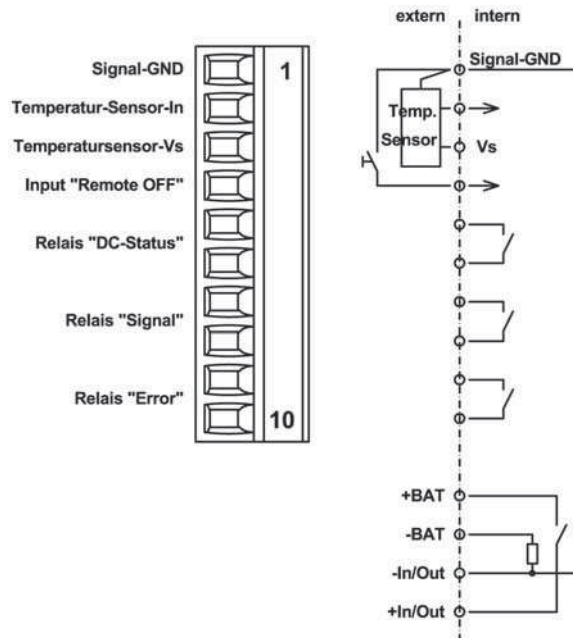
Signal-GND
Temperatur-Sensor-In
Temperatursensor-Vs
Input "Remote OFF"
Relais "DC-Status"
Relais "Signal"
Relais "Error"

1

10

extern

intern

Signal-GND

Temp. Sensor

Vs

+BAT

-BAT

-In/Out

+In/Out